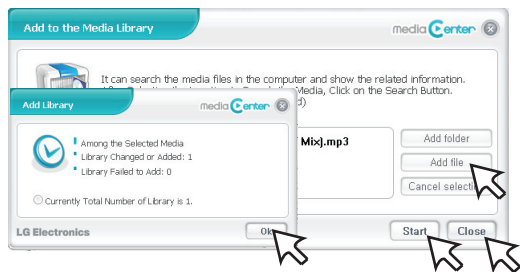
Add to the Media Library

media Center

It can search the media files in the computer and show the related information. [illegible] Media, Click on the Search Button. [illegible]d)

Add Library

media Center

Among the Selected Media

Library Changed or Added: 1

Library Failed to Add: 0

Currently Total Number of Library is 1.

LG Electronics

Ok

Mix].mp3

Add folder

Add file

Cancel selecti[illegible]

Start

Close